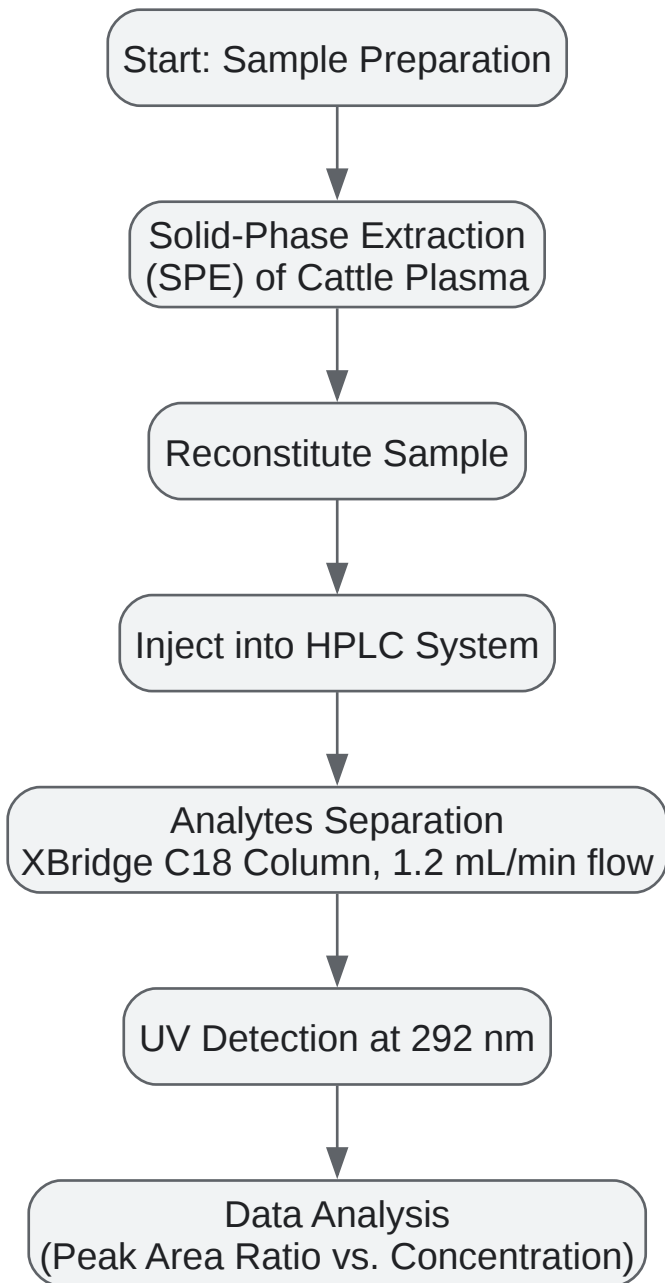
Start: Sample Preparation

Solid-Phase Extraction (SPE) of Cattle Plasma

Reconstitute Sample

Inject into HPLC System

Analytes Separation XBridge C18 Column, 1.2 mL/min flow

UV Detection at 292 nm

Data Analysis (Peak Area Ratio vs. Concentration)